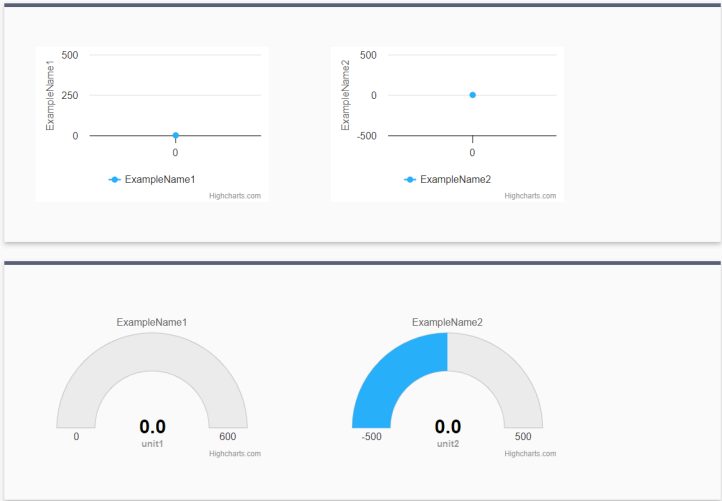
ExampleName1

500

250

0

0

ExampleName1

Highcharts.com

ExampleName2

500

0

-500

0

ExampleName2

Highcharts.com

ExampleName1

0.0

unit1

0

600

Highcharts.com

ExampleName2

0.0

unit2

-500

500

Highcharts.com